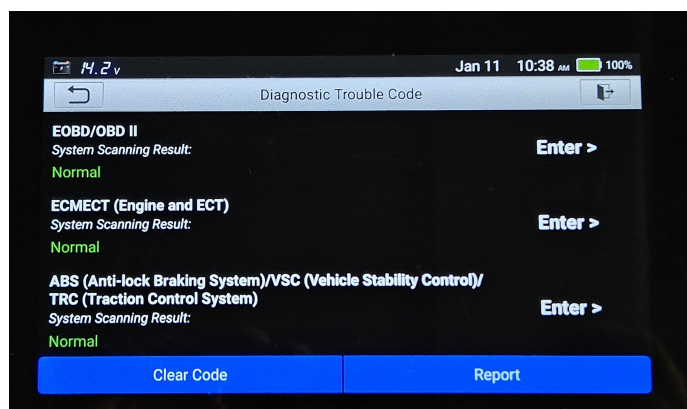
14.2v Jan 11 10:38 AM 100%

Diagnostic Trouble Code

EOBD/OBD II
System Scanning Result:
Normal
Enter >

ECMECT (Engine and ECT)
System Scanning Result:
Normal
Enter >

ABS (Anti-lock Braking System)/VSC (Vehicle Stability Control)/ TRC (Traction Control System)
System Scanning Result:
Normal
Enter >

Clear Code
Report